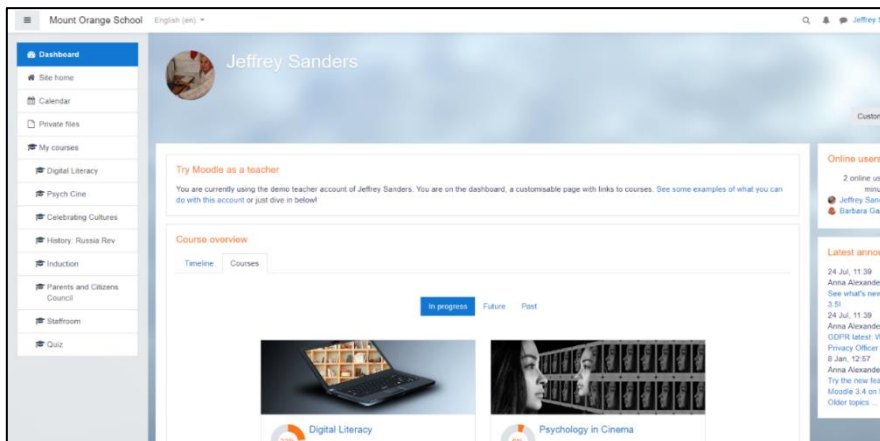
Mount Orange School English (en)

Jeffrey S

Dashboard
Site home
Calendar
Private files
My courses
Digital Literacy
Psych Cine
Celebrating Cultures
History: Russia Rev
Induction
Parents and Citizens Council
Staffroom
Quiz

Jeffrey Sanders

Custom

Try Moodle as a teacher

You are currently using the demo teacher account of Jeffrey Sanders. You are on the dashboard, a customisable page with links to courses. See some examples of what you can do with this account or just dive in below!

Course overview

Timeline Courses

In progress Future Past

Digital Literacy

Psychology in Cinema

Online users
2 online us
minu
Jeffrey Sand
Barbara Ga

Latest annou
24 Jul, 11:39
Anna Alexande
See what's new
3.5!
24 Jul, 11:39
Anna Alexande
GDPR latest: W
Privacy Officer
8 Jan, 12:57
Anna Alexande
Try the new fea
Moodle 3.4 on
Older topics ...